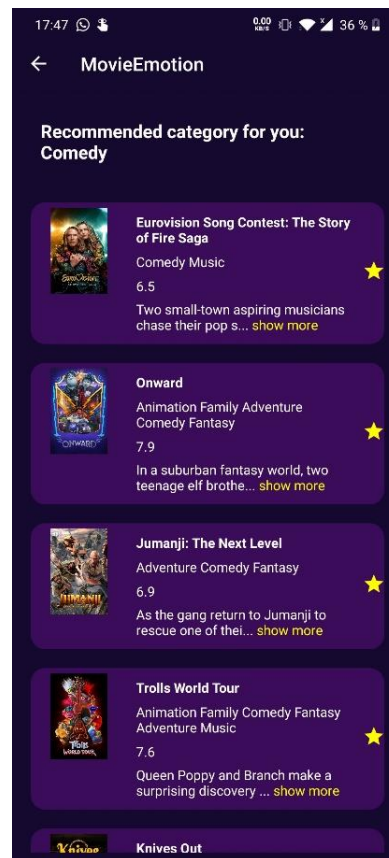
17:47

0.00 KB/S 36 %

MovieEmotion

Recommended category for you: Comedy

Eurovision Song Contest: The Story of Fire Saga

Comedy Music

6.5

Two small-town aspiring musicians chase their pop s... show more

Onward

Animation Family Adventure Comedy Fantasy

7.9

In a suburban fantasy world, two teenage elf brothe... show more

Jumanji: The Next Level

Adventure Comedy Fantasy

6.9

As the gang return to Jumanji to rescue one of thei... show more

Trolls World Tour

Animation Family Comedy Fantasy Adventure Music

7.6

Queen Poppy and Branch make a surprising discovery ... show more

Knives Out